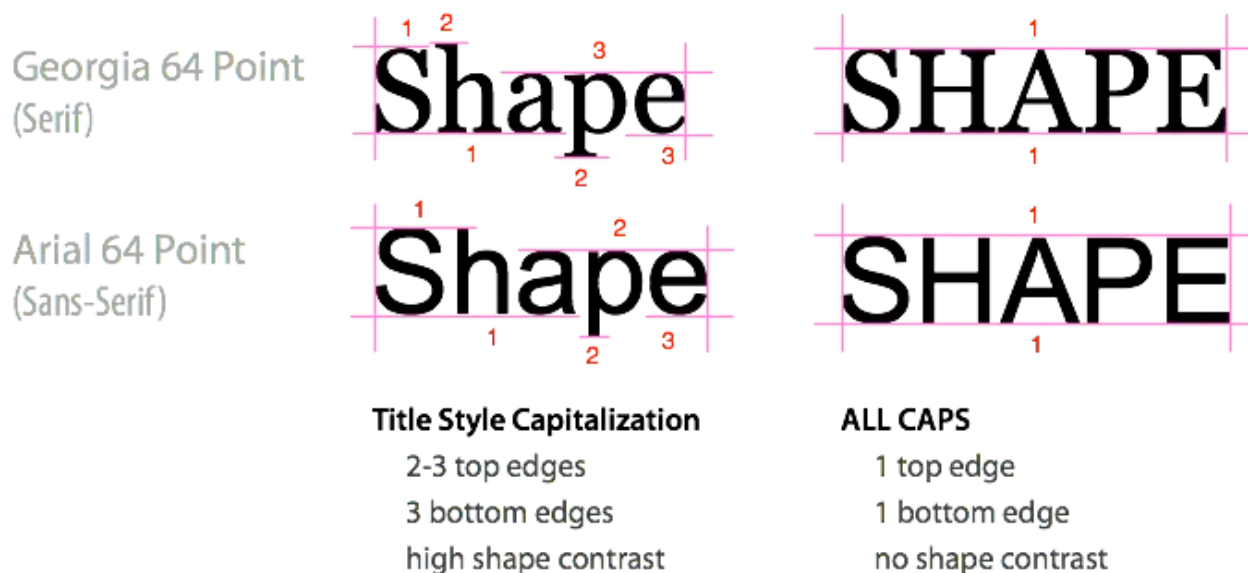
Georgia 64 Point
(Serif)

1 2 3
Shape
1 2 3

1
SHAPE
1

Arial 64 Point
(Sans-Serif)

1 2
Shape
1 2 3

1
SHAPE
1

Title Style Capitalization
2-3 top edges
3 bottom edges
high shape contrast

ALL CAPS
1 top edge
1 bottom edge
no shape contrast